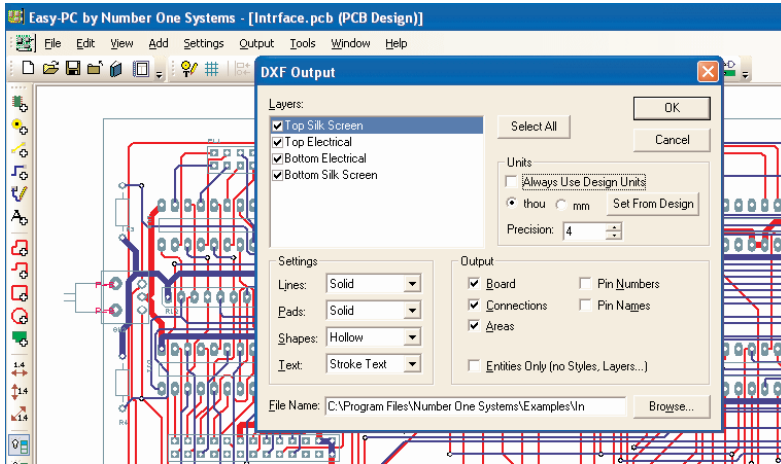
Easy-PC by Number One Systems - [Intrface.pcb (PCB Design)]

File Edit View Add Settings Output Tools Window Help

DXF Output

Layers:

Top Silk Screen
Top Electrical
Bottom Electrical
Bottom Silk Screen

Select All

OK

Cancel

Units

Always Use Design Units

thou mm Set From Design

Precision: 4

Settings

Lines: Solid

Pads: Solid

Shapes: Hollow

Text: Stroke Text

Output

Board

Connections

Areas

Pin Numbers

Pin Names

Entities Only (no Styles, Layers...)

File Name: C:\Program Files\Number One Systems\Examples\In

Browse...

1.4

1.4

1.4